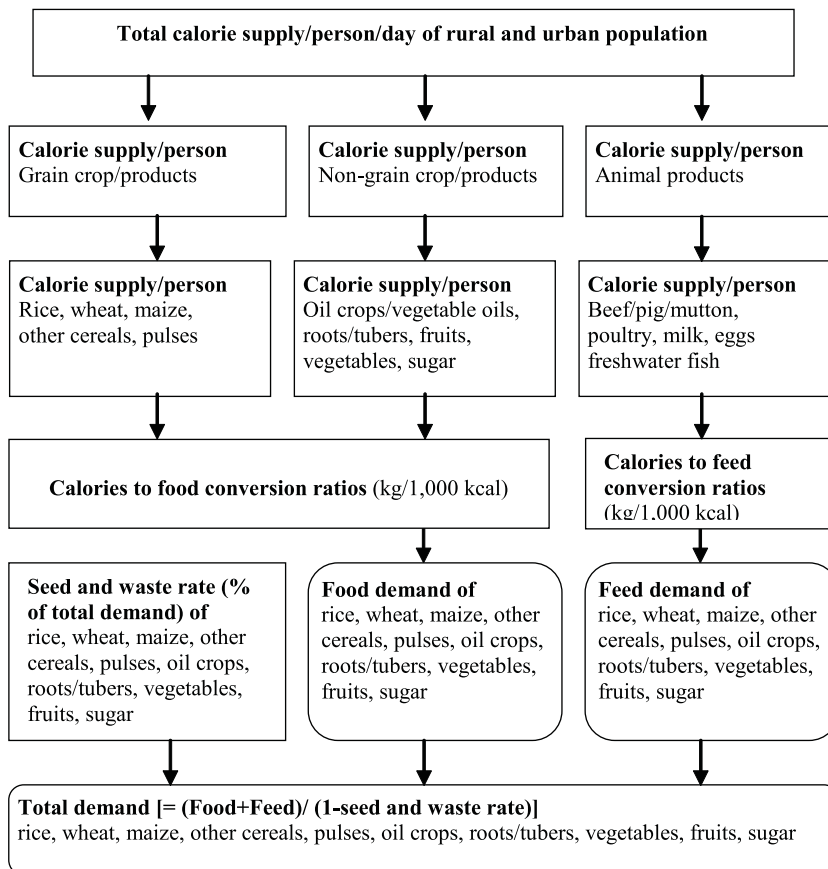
Total calorie supply/person/day of rural and urban population

Calorie supply/person
Grain crop/products

Calorie supply/person
Non-grain crop/products

Calorie supply/person
Animal products

Calorie supply/person
Rice, wheat, maize, other cereals, pulses

Calorie supply/person
Oil crops/vegetable oils, roots/tubers, fruits, vegetables, sugar

Calorie supply/person
Beef/pig/mutton, poultry, milk, eggs freshwater fish

Calories to food conversion ratios (kg/1,000 kcal)

Calories to feed conversion ratios (kg/1,000 kcal)

Seed and waste rate (% of total demand) of rice, wheat, maize, other cereals, pulses, oil crops, roots/tubers, vegetables, fruits, sugar

Food demand of rice, wheat, maize, other cereals, pulses, oil crops, roots/tubers, vegetables, fruits, sugar

Feed demand of rice, wheat, maize, other cereals, pulses, oil crops, roots/tubers, vegetables, fruits, sugar

Total demand [= (Food+Feed)/ (1-seed and waste rate)]
rice, wheat, maize, other cereals, pulses, oil crops, roots/tubers, vegetables, fruits, sugar